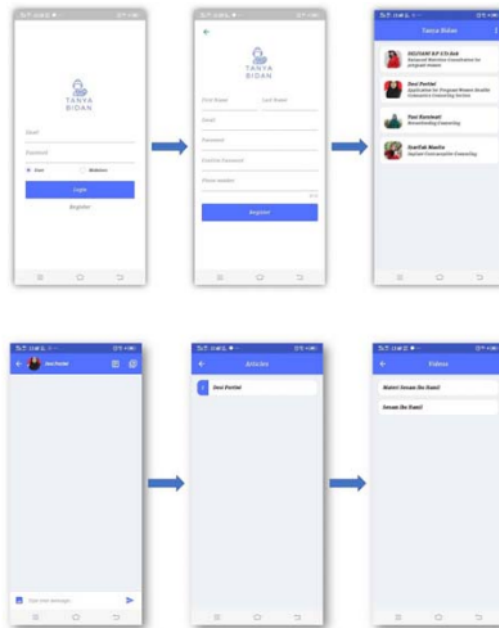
TANYA BIDAN

Email

Password

User

Midwives

Login

Register

TANYA BIDAN

First Name

Last Name

Email

Password

Confirm Password

Phone number

Register

Tanya Bidan

DELVIANI R.P S.Tr.Keb
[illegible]

Desi Partini
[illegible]

Yani Karniasih
Breastfeeding Counseling

Zurifah Mastia
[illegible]

Desi Partini

Type your message

Articles

Desi Partini

Videos

Materi Senam Ibu Hamil

Senam Ibu Hamil